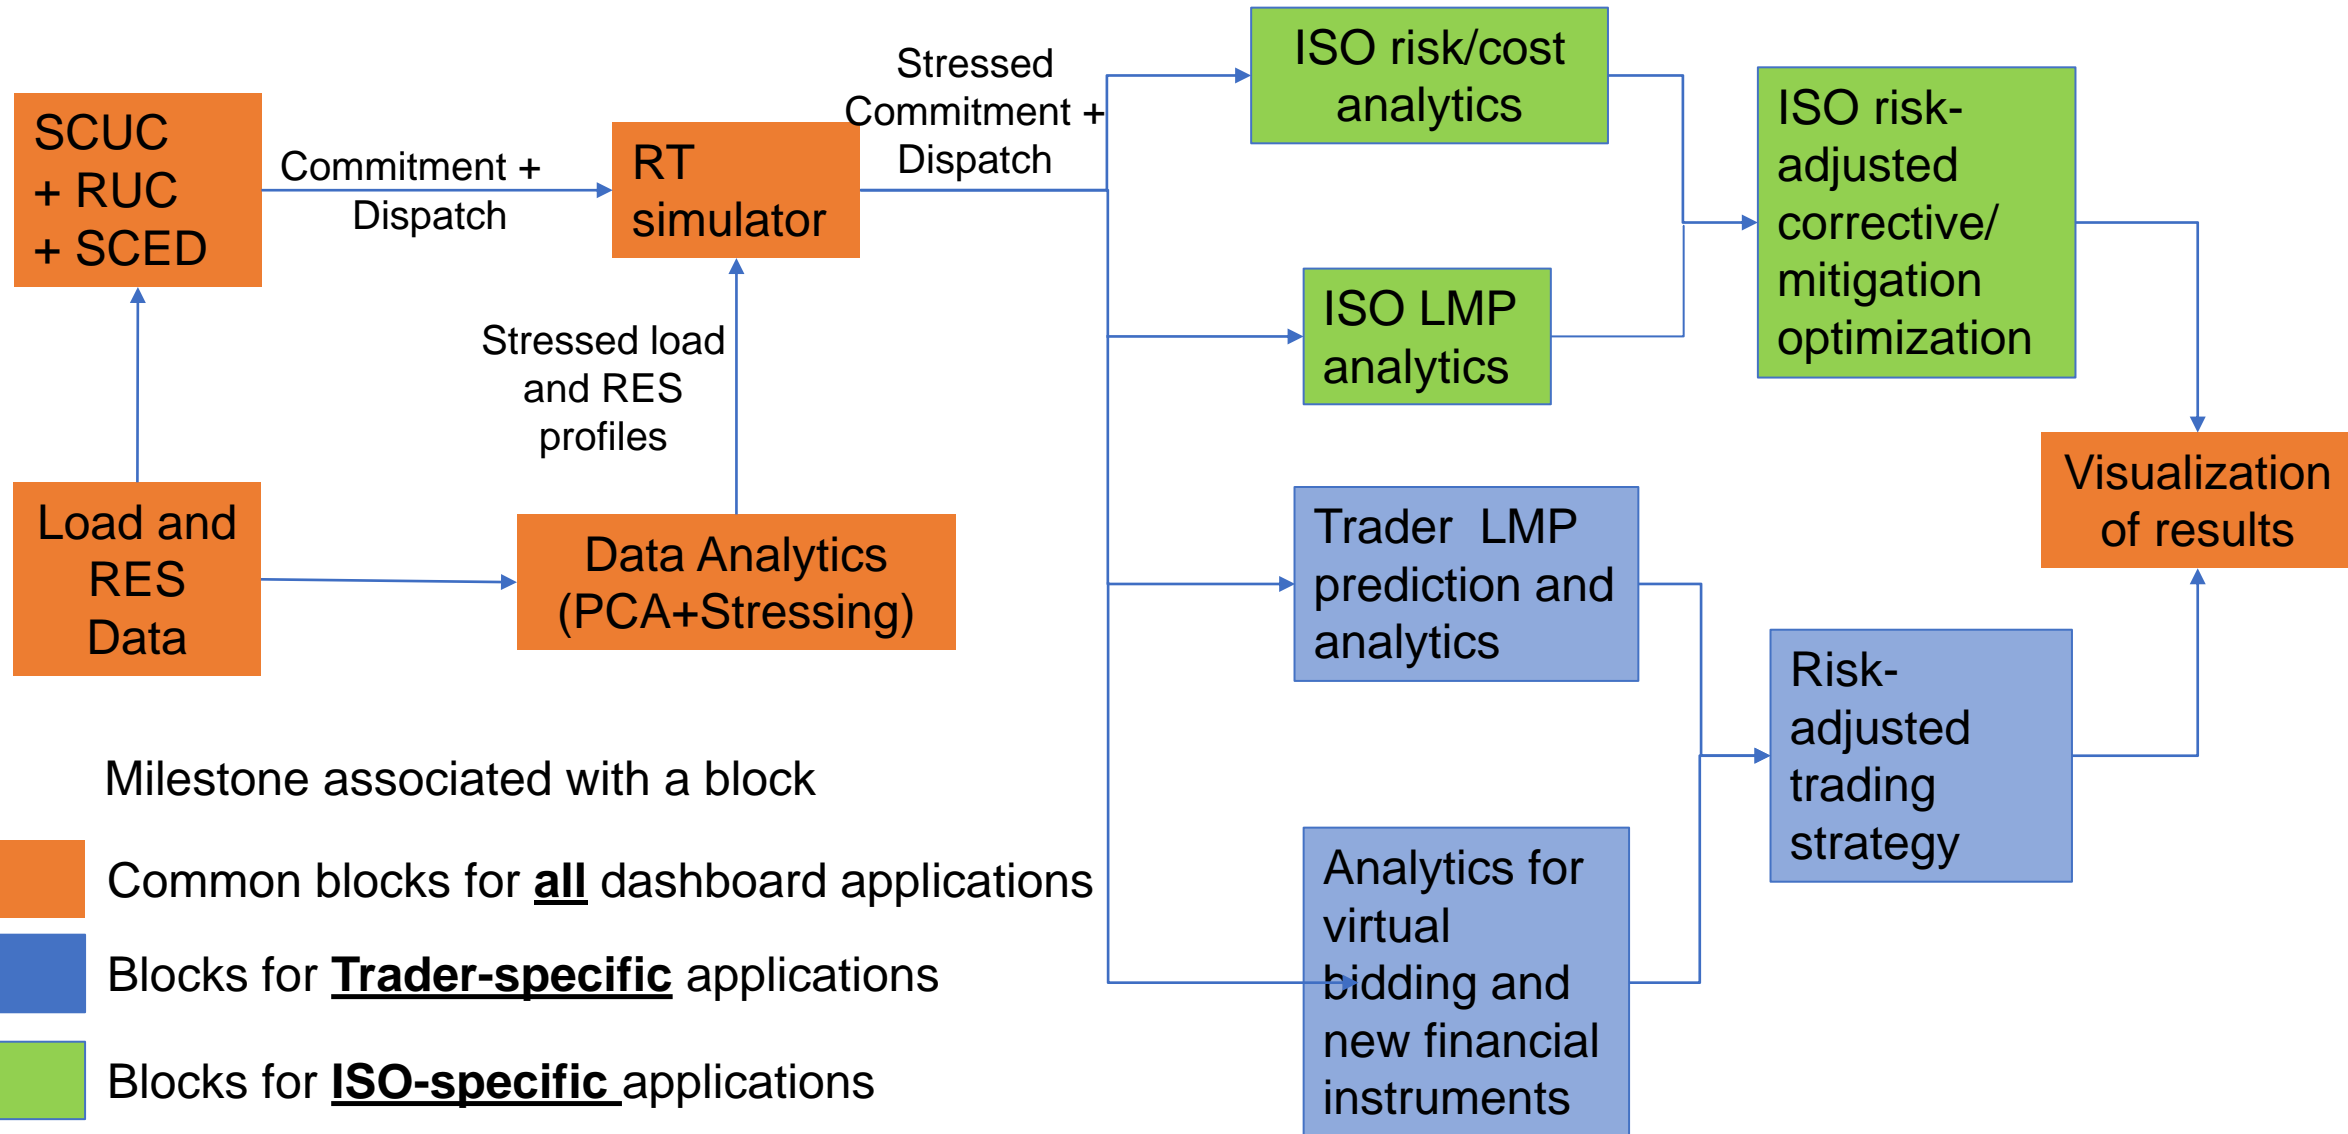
SCUC + RUC + SCED

Commitment + Dispatch

RT simulator

Stressed Commitment + Dispatch

ISO risk/cost analytics

ISO risk-adjusted corrective/ mitigation optimization

ISO LMP analytics

Stressed load and RES profiles

Load and RES Data

Data Analytics (PCA+Stressing)

Visualization of results

Trader LMP prediction and analytics

Risk-adjusted trading strategy

Analytics for virtual bidding and new financial instruments

Milestone associated with a block

Common blocks for **all** dashboard applications

Blocks for **Trader-specific** applications

Blocks for **ISO-specific** applications